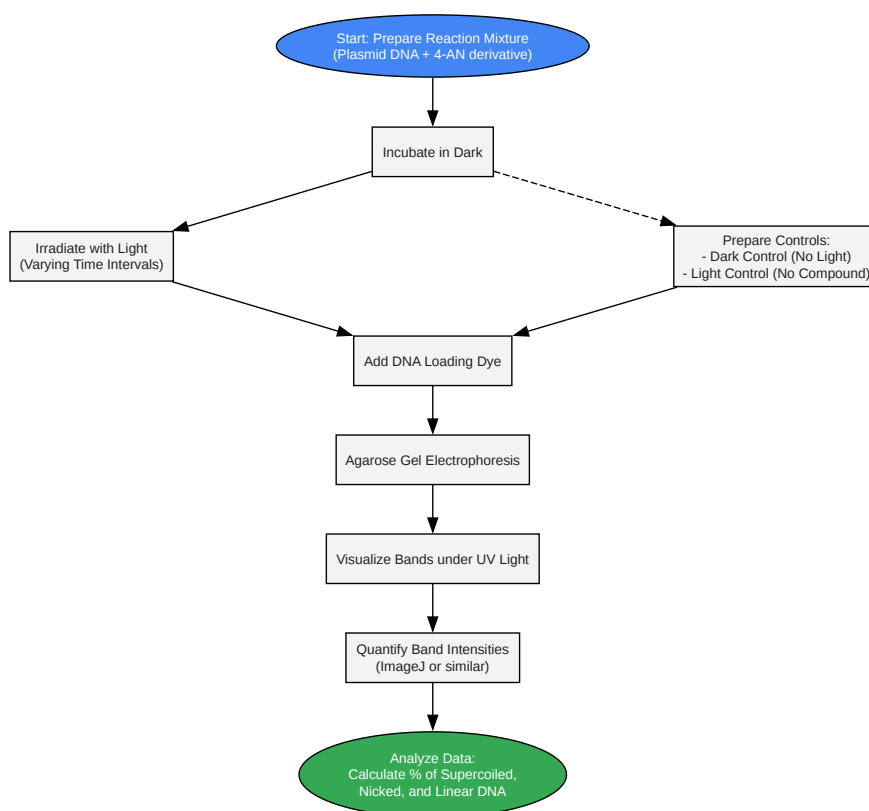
Start: Prepare Reaction Mixture
(Plasmid DNA + 4-AN derivative)

Incubate in Dark

Irradiate with Light
(Varying Time Intervals)

Prepare Controls:
- Dark Control (No Light)
- Light Control (No Compound)

Add DNA Loading Dye

Agarose Gel Electrophoresis

Visualize Bands under UV Light

Quantify Band Intensities
(ImageJ or similar)

Analyze Data:
Calculate % of Supercoiled,
Nicked, and Linear DNA